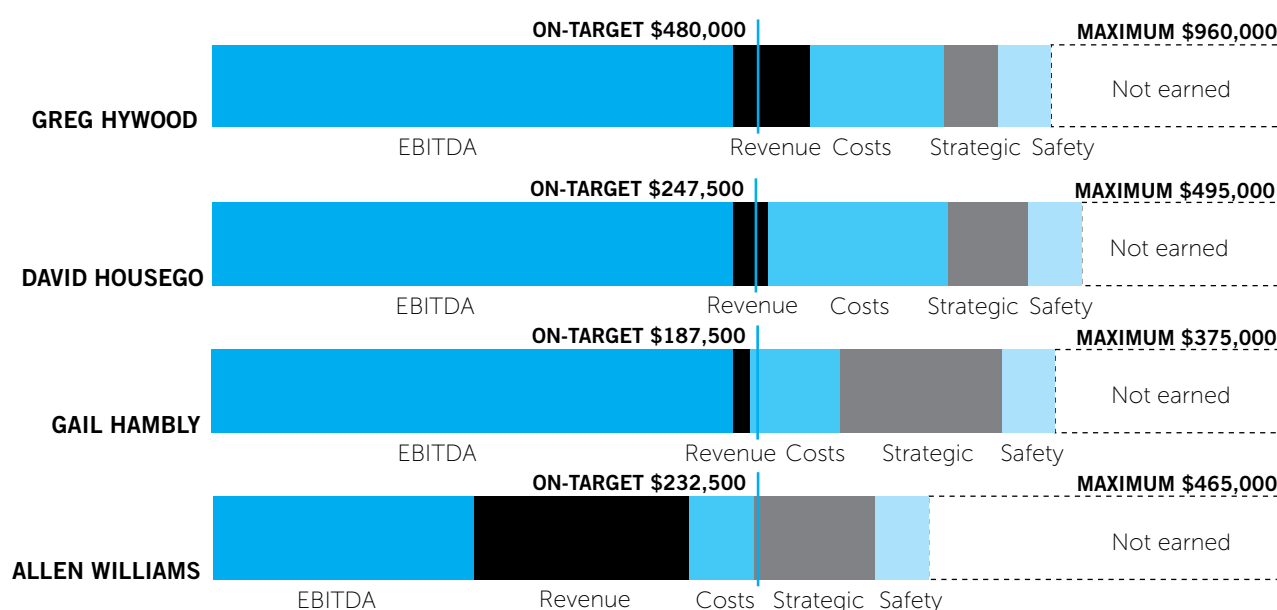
ON-TARGET $480,000
MAXIMUM $960,000
GREG HYWOOD
Not earned
EBITDA Revenue Costs Strategic Safety

ON-TARGET $247,500
MAXIMUM $495,000
DAVID HOUSEGO
Not earned
EBITDA Revenue Costs Strategic Safety

ON-TARGET $187,500
MAXIMUM $375,000
GAIL HAMBLY
Not earned
EBITDA Revenue Costs Strategic Safety

ON-TARGET $232,500
MAXIMUM $465,000
ALLEN WILLIAMS
Not earned
EBITDA Revenue Costs Strategic Safety